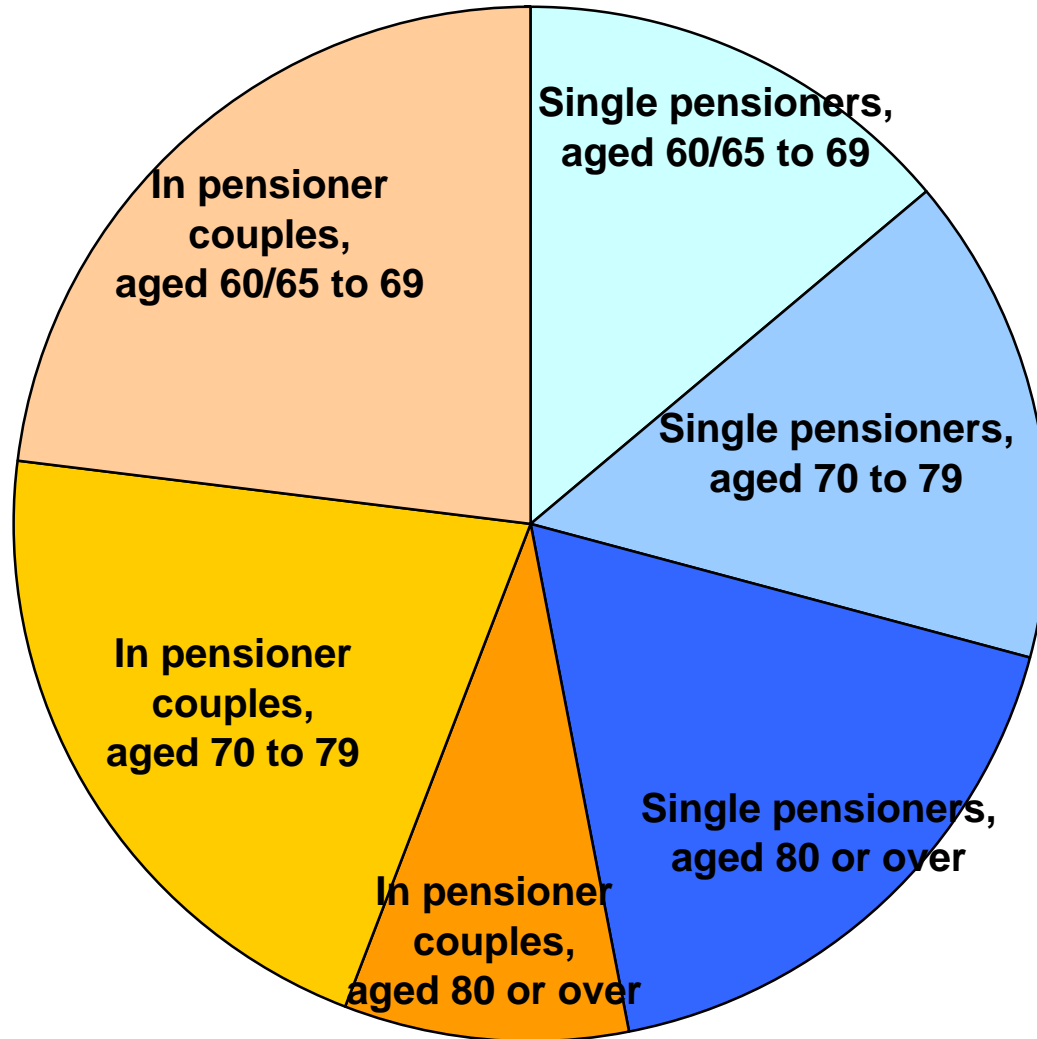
Single pensioners, aged 60/65 to 69

Single pensioners, aged 70 to 79

Single pensioners, aged 80 or over

In pensioner couples, aged 80 or over

In pensioner couples, aged 70 to 79

In pensioner couples, aged 60/65 to 69